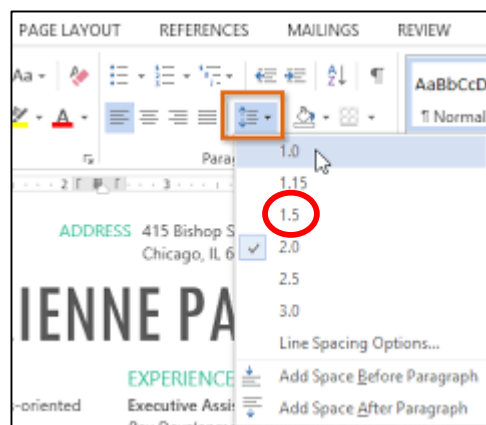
PAGE LAYOUT REFERENCES MAILINGS REVIEW

Aa

AaBbCcD

¶ Normal

Parag

1.0

1.15

1.5

2.0

2.5

3.0

Line Spacing Options...

Add Space Before Paragraph

Add Space After Paragraph

ADDRESS 415 Bishop S
Chicago, IL 6

IENNE PA

EXPERIENCE

-oriented

Executive Assi